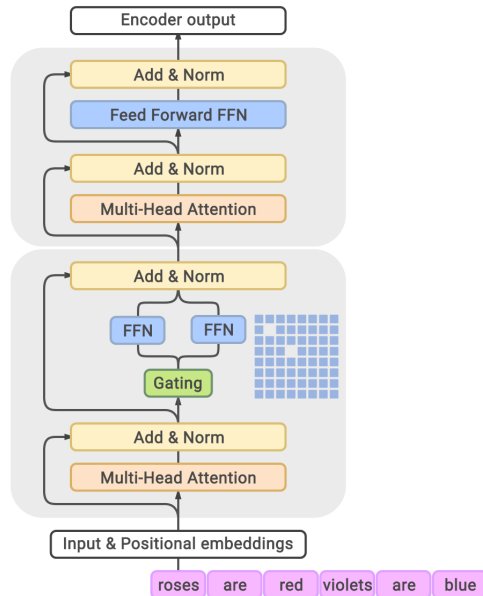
Encoder output

Add & Norm

Feed Forward FFN

Add & Norm

Multi-Head Attention

Add & Norm

FFN

FFN

Gating

Add & Norm

Multi-Head Attention

Input & Positional embeddings

roses are red violets are blue